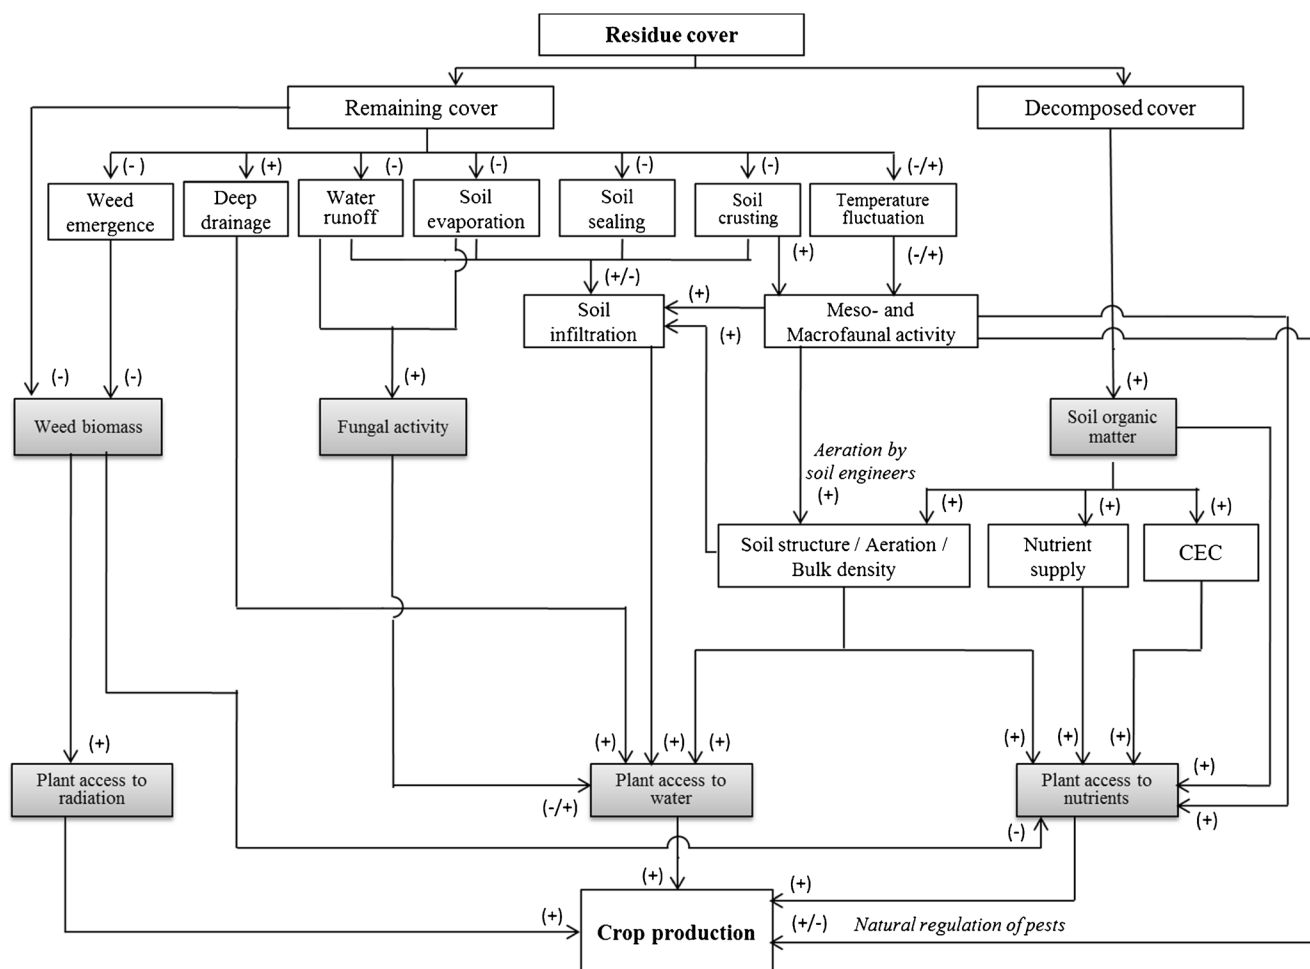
Residue cover

Remaining cover

Decomposed cover

(- )
(+)
(-)
(-)
(-)
(-)
(-/+)

Weed emergence

Deep drainage

Water runoff

Soil evaporation

Soil sealing

Soil crusting

Temperature fluctuation

(+)
(-/+)
(+/-)
(+)

Soil infiltration

(+)

Meso- and Macrofaunal activity

(-)
(-)
(+)
(+)

Weed biomass

Fungal activity

Soil organic matter

Aeration by soil engineers
(+)

(+)
(+)
(+)

Soil structure / Aeration / Bulk density

Nutrient supply

CEC

(+)
(+)
(+)
(+)
(+)
(+)
(+)
(+)

Plant access to radiation

(-/+)

Plant access to water

Plant access to nutrients

(+)
(-)
(+)

(+)
(+)
(+)
(+/-)

Crop production

Natural regulation of pests